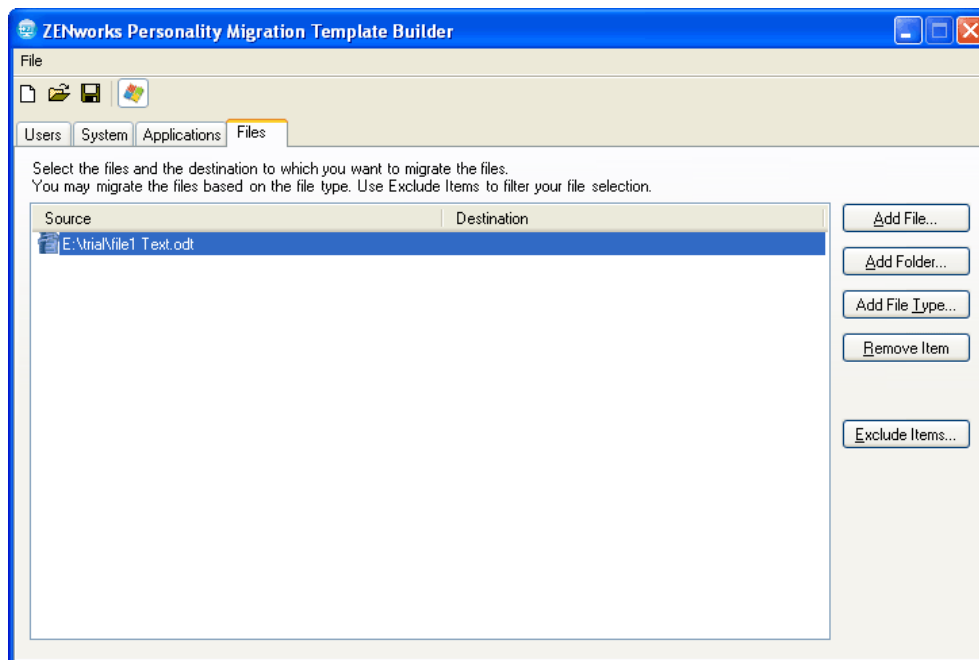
ZENworks Personality Migration Template Builder

File

Users | System | Applications | Files

Select the files and the destination to which you want to migrate the files.
You may migrate the files based on the file type. Use Exclude Items to filter your file selection.

| Source | Destination |
|---|---|
| E:\trial\file1 Text.odt | |

Add File...

Add Folder...

Add File Type...

Remove Item

Exclude Items...